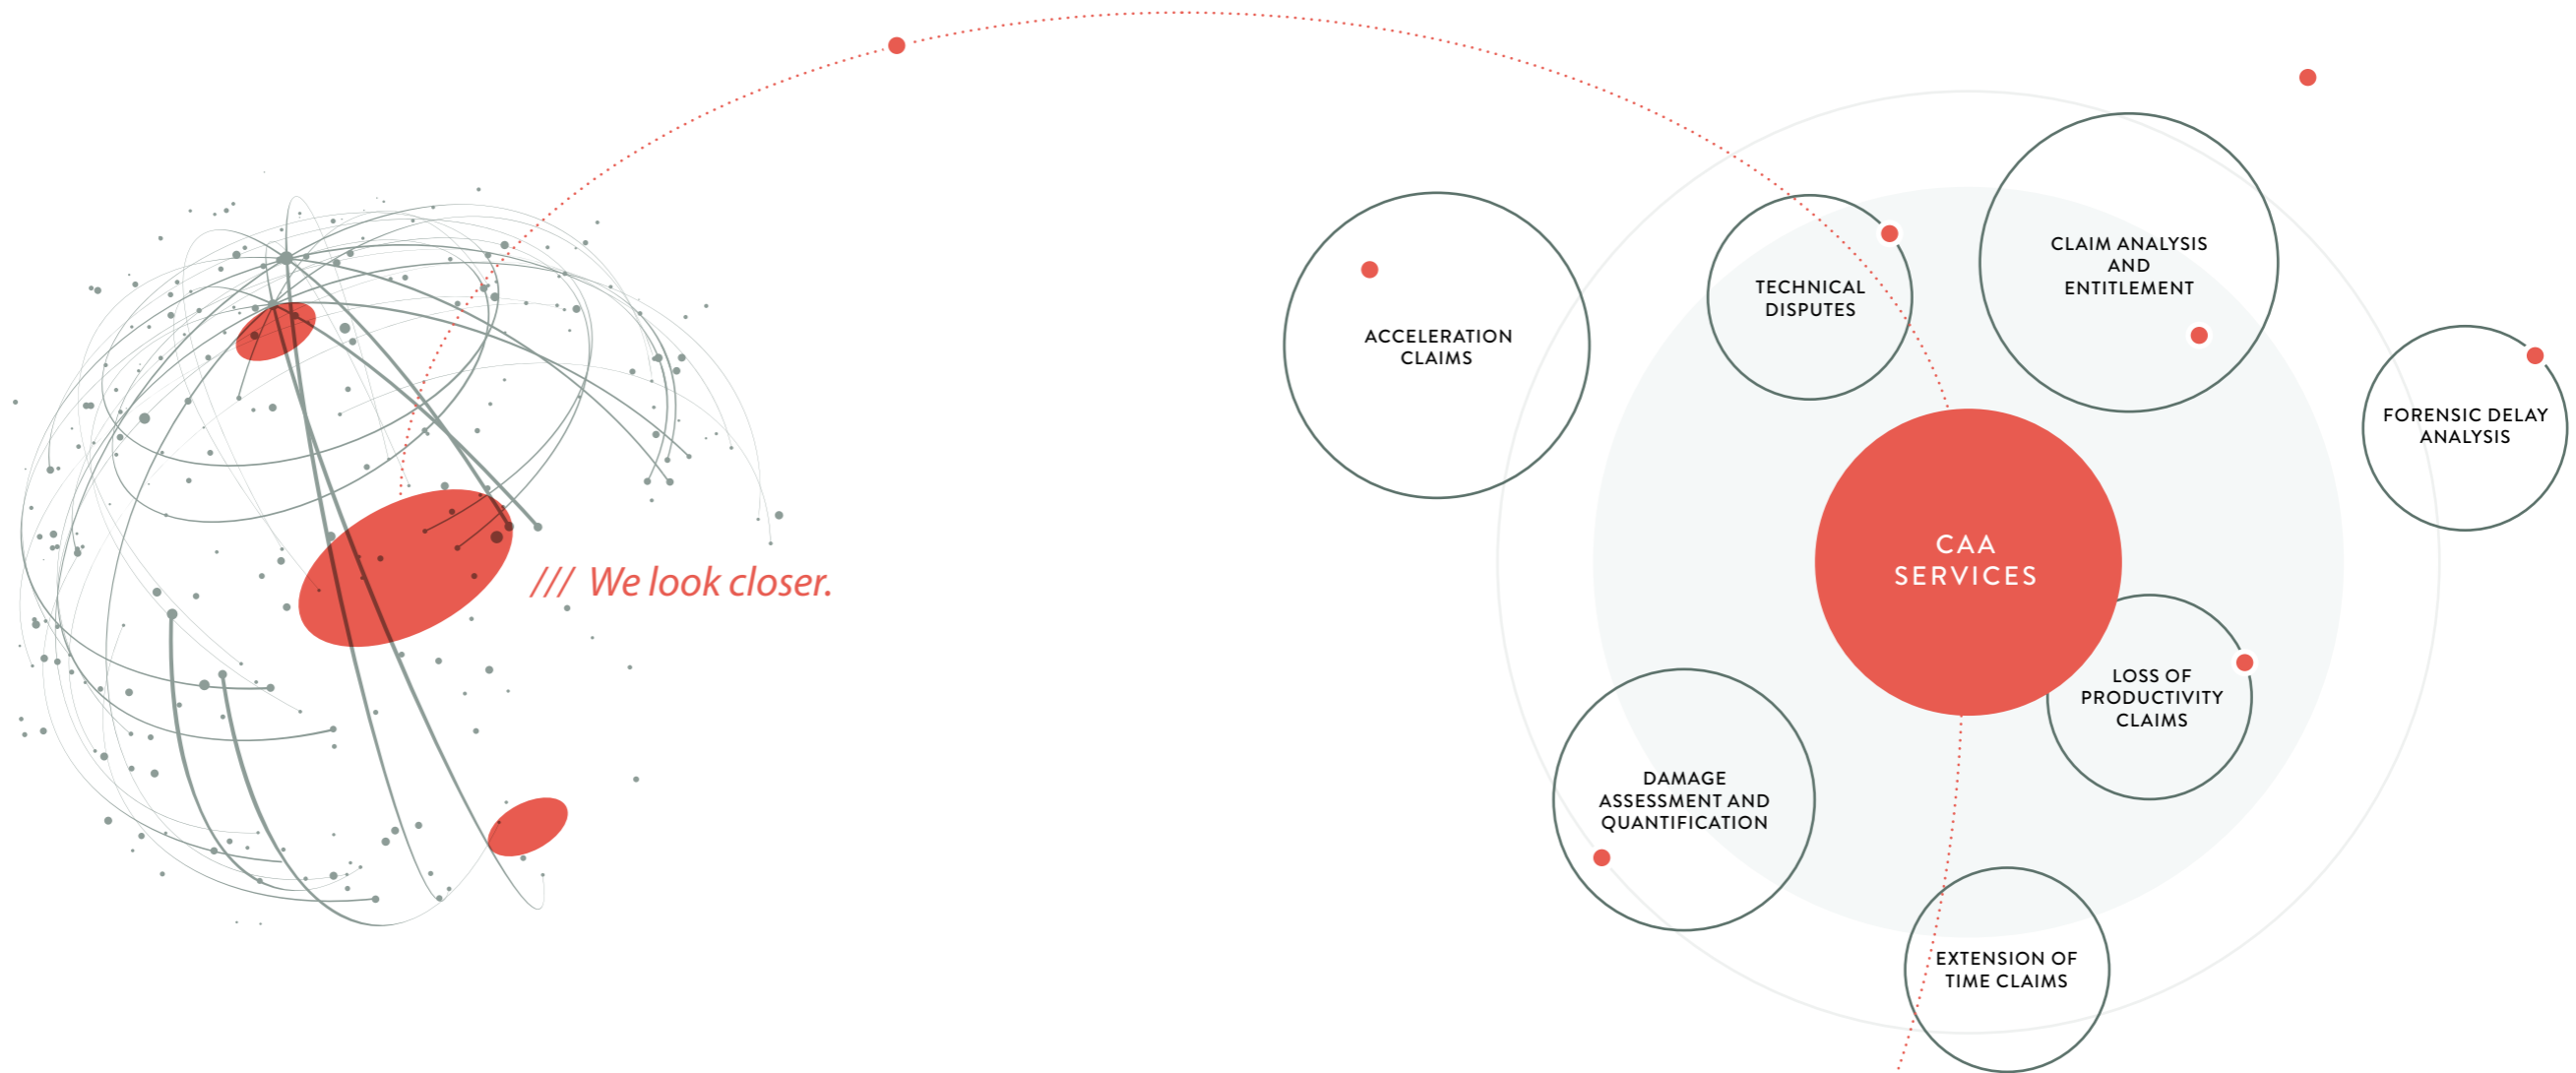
/// We look closer.

ACCELERATION CLAIMS

TECHNICAL DISPUTES

CLAIM ANALYSIS AND ENTITLEMENT

FORENSIC DELAY ANALYSIS

CAA SERVICES

LOSS OF PRODUCTIVITY CLAIMS

DAMAGE ASSESSMENT AND QUANTIFICATION

EXTENSION OF TIME CLAIMS